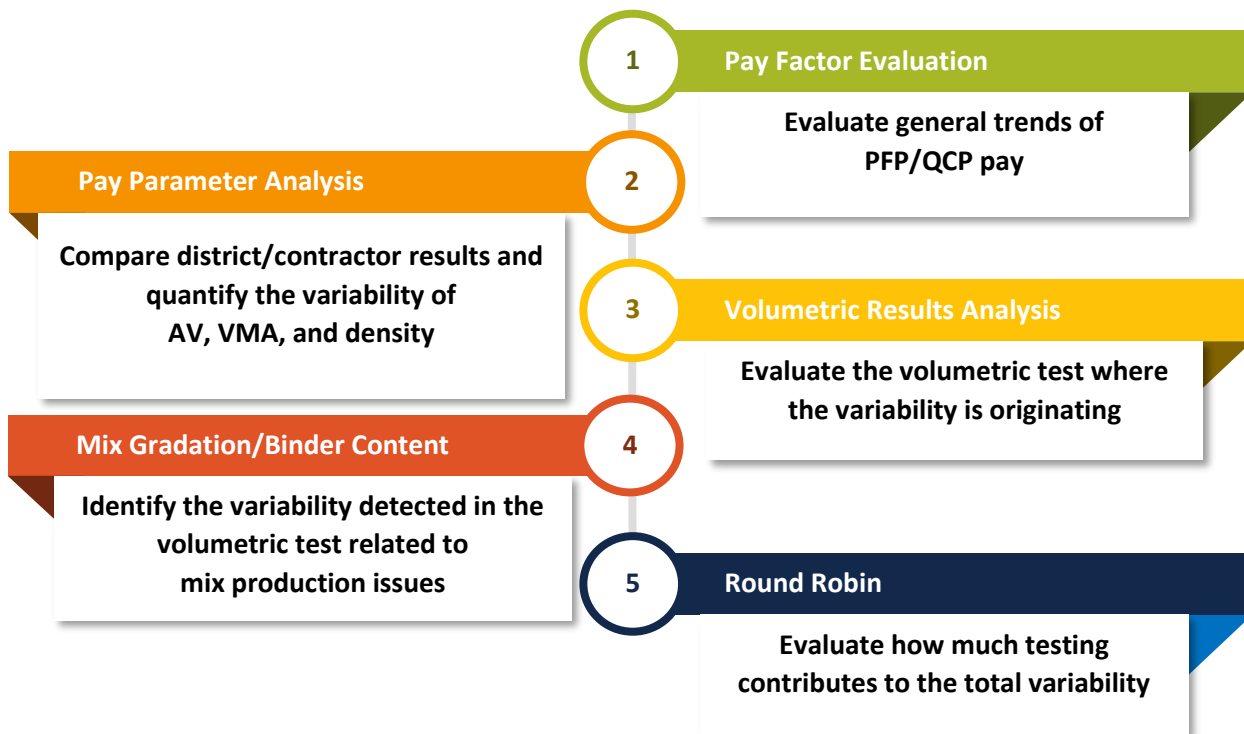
1

Pay Factor Evaluation

Evaluate general trends of PFP/QCP pay

Pay Parameter Analysis

2

Compare district/contractor results and quantify the variability of AV, VMA, and density

3

Volumetric Results Analysis

Evaluate the volumetric test where the variability is originating

Mix Gradation/Binder Content

4

Identify the variability detected in the volumetric test related to mix production issues

5

Round Robin

Evaluate how much testing contributes to the total variability